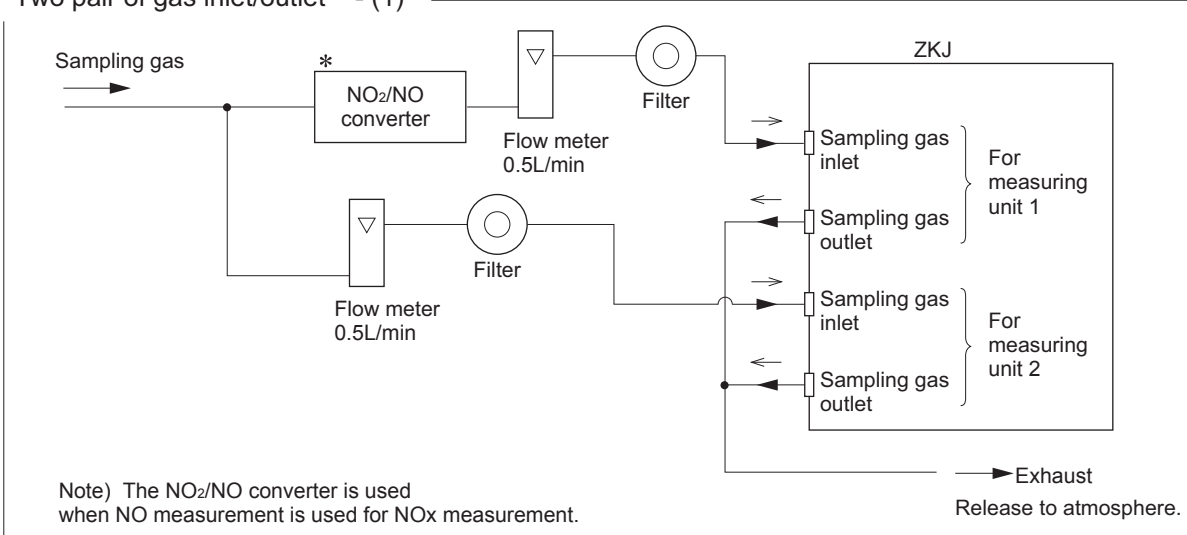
Two pair of gas inlet/outlet - (1)

Sampling gas

*

$NO_2$/NO converter

Flow meter 0.5L/min

Filter

ZKJ

Sampling gas inlet

Sampling gas outlet

For measuring unit 1

Flow meter 0.5L/min

Filter

Sampling gas inlet

Sampling gas outlet

For measuring unit 2

Exhaust

Release to atmosphere.

Note) The $NO_2$/NO converter is used when NO measurement is used for NOx measurement.